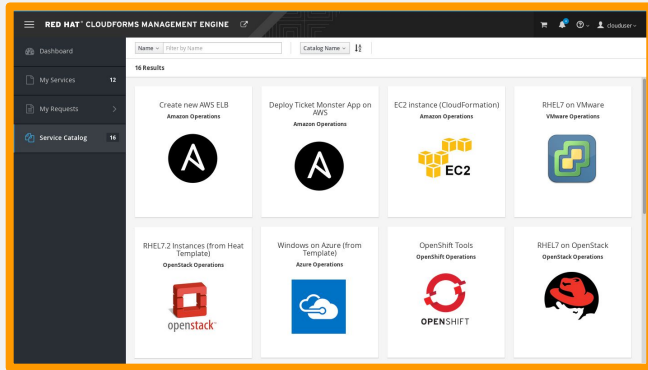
RED HAT® CLOUDFORMS MANAGEMENT ENGINE

clouduser

Dashboard

My Services 12

My Requests

Service Catalog 16

Name Filter by Name

Catalog Name

16 Results

Create new AWS ELB
Amazon Operations

Deploy Ticket Monster App on AWS
Amazon Operations

EC2 instance (CloudFormation)
Amazon Operations

EC2

RHEL7 on VMware
VMware Operations

RHEL7.2 Instances (from Heat Template)
OpenStack Operations

openstack

Windows on Azure (from Template)
Azure Operations

OpenShift Tools
OpenShift Operations

OPENSHIFT

RHEL7 on OpenStack
OpenStack Operations